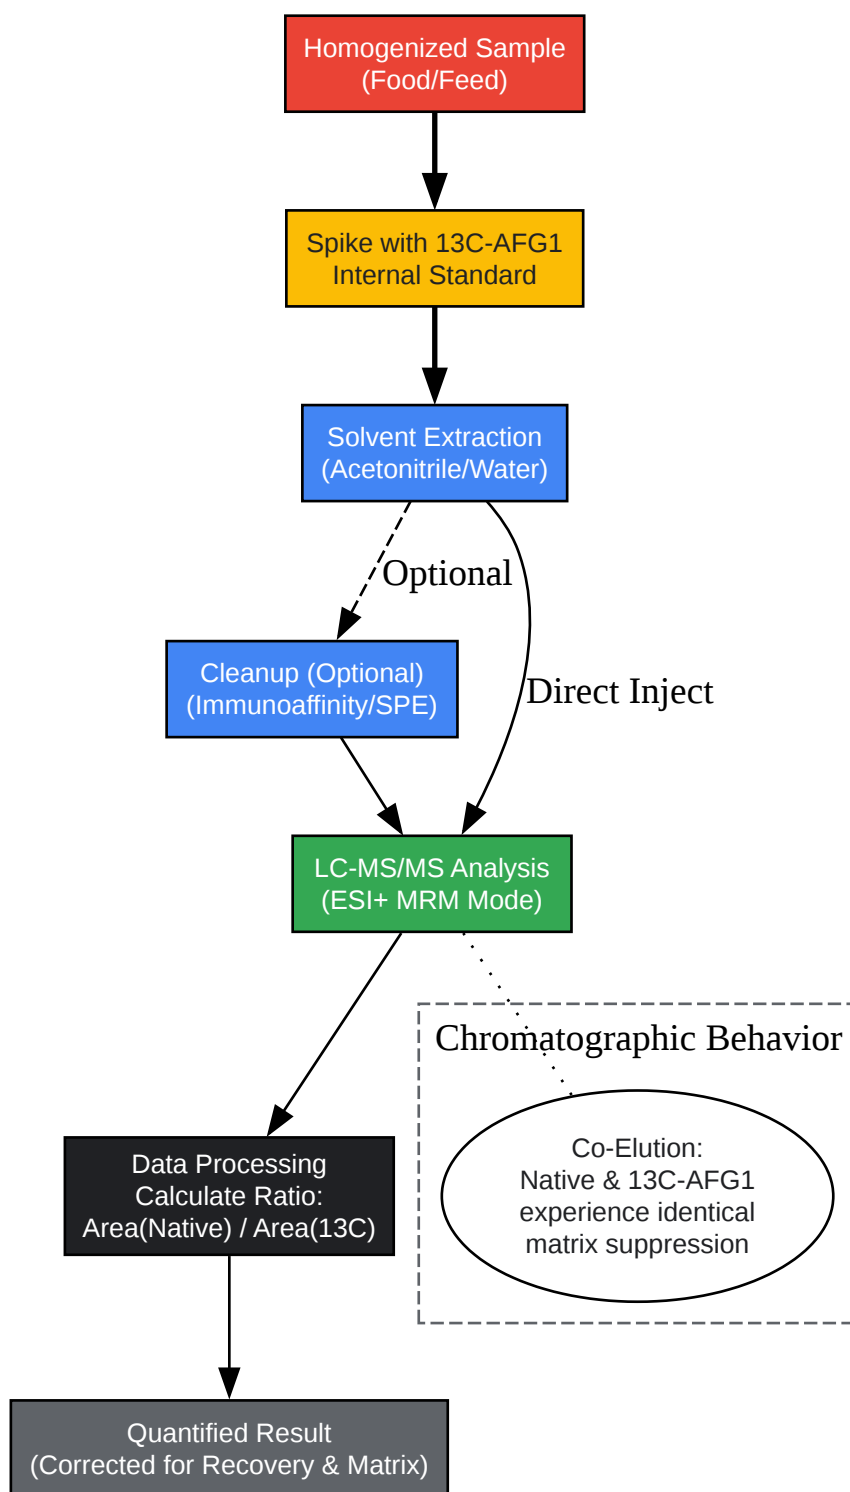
Homogenized Sample
(Food/Feed)

Spike with 13C-AFG1
Internal Standard

Solvent Extraction
(Acetonitrile/Water)

Optional

Direct Inject

Cleanup (Optional)
(Immunoaffinity/SPE)

LC-MS/MS Analysis
(ESI+ MRM Mode)

Chromatographic Behavior

Co-Elution:
Native & 13C-AFG1
experience identical
matrix suppression

Data Processing
Calculate Ratio:
Area(Native) / Area(13C)

Quantified Result
(Corrected for Recovery & Matrix)